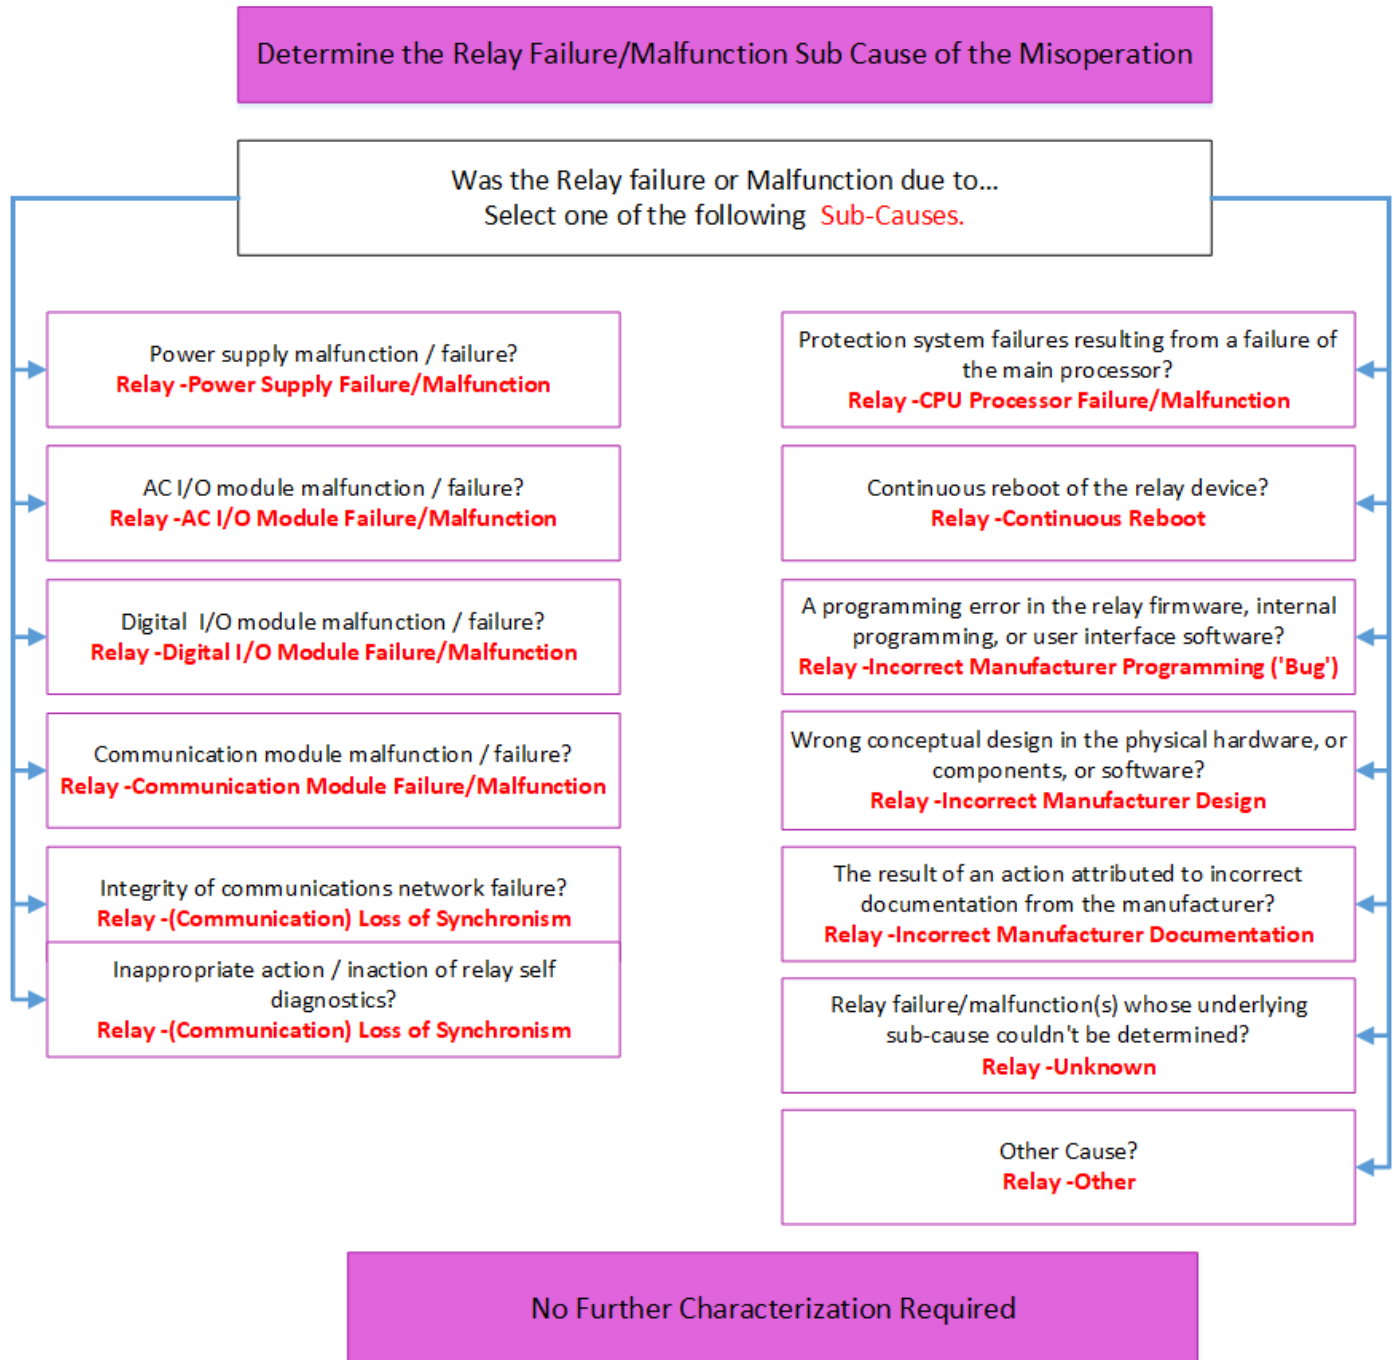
Determine the Relay Failure/Malfunction Sub Cause of the Misoperation

Was the Relay failure or Malfunction due to...
Select one of the following Sub-Causes.

Power supply malfunction / failure?
Relay -Power Supply Failure/Malfunction

AC I/O module malfunction / failure?
Relay -AC I/O Module Failure/Malfunction

Digital I/O module malfunction / failure?
Relay -Digital I/O Module Failure/Malfunction

Communication module malfunction / failure?
Relay -Communication Module Failure/Malfunction

Integrity of communications network failure?
Relay -(Communication) Loss of Synchronism

Inappropriate action / inaction of relay self diagnostics?
Relay -(Communication) Loss of Synchronism

Protection system failures resulting from a failure of the main processor?
Relay -CPU Processor Failure/Malfunction

Continuous reboot of the relay device?
Relay -Continuous Reboot

A programming error in the relay firmware, internal programming, or user interface software?
Relay -Incorrect Manufacturer Programming ('Bug')

Wrong conceptual design in the physical hardware, or components, or software?
Relay -Incorrect Manufacturer Design

The result of an action attributed to incorrect documentation from the manufacturer?
Relay -Incorrect Manufacturer Documentation

Relay failure/malfunction(s) whose underlying sub-cause couldn't be determined?
Relay -Unknown

Other Cause?
Relay -Other

No Further Characterization Required